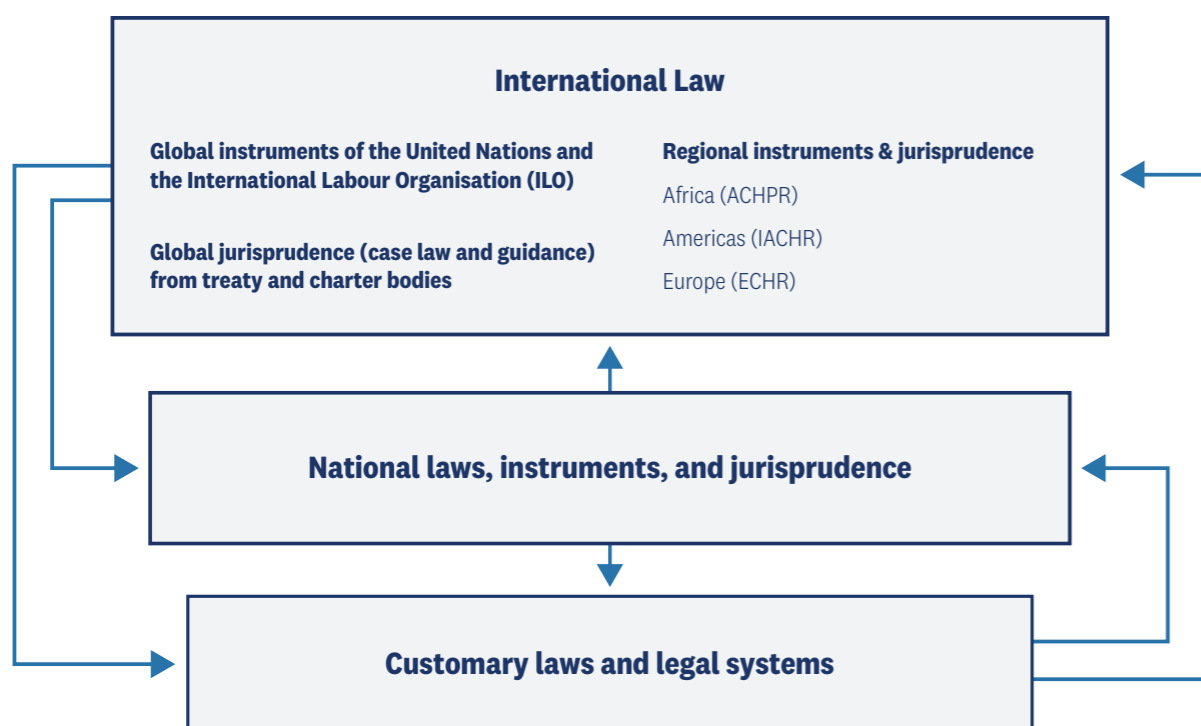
International Law

Global instruments of the United Nations and the International Labour Organisation (ILO)

Global jurisprudence (case law and guidance) from treaty and charter bodies

Regional instruments & jurisprudence

Africa (ACHPR)

Americas (IACHR)

Europe (ECHR)

National laws, instruments, and jurisprudence

Customary laws and legal systems